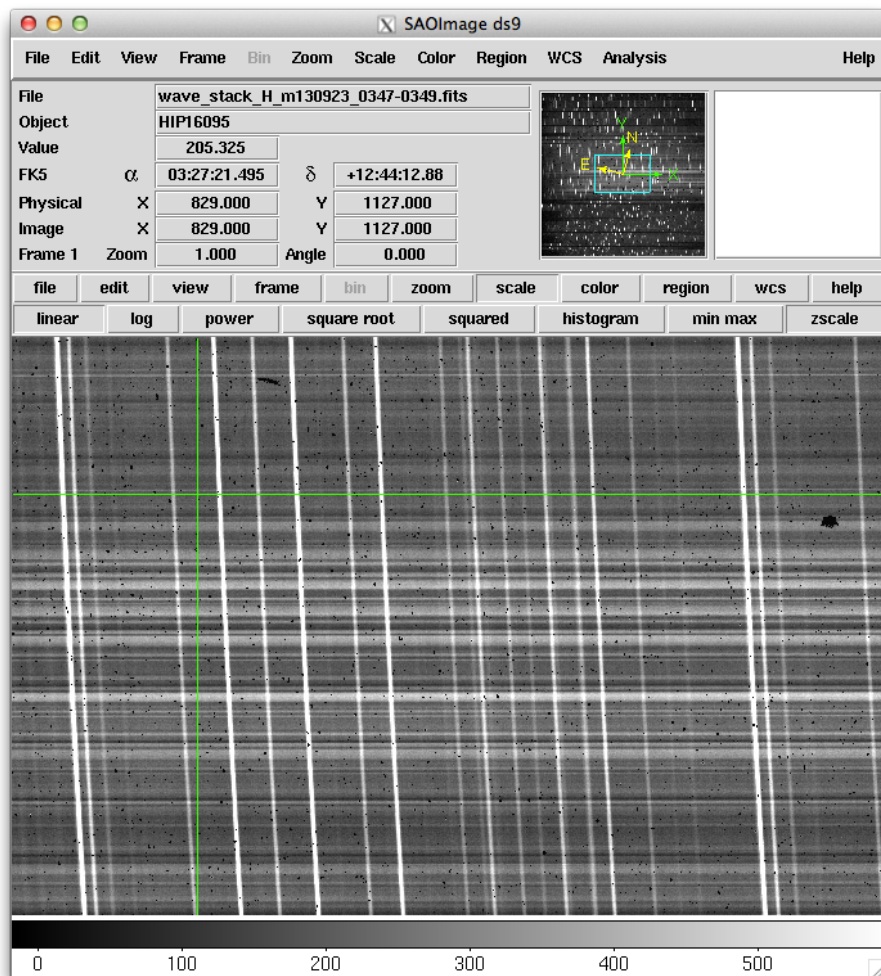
SAOImage ds9

File Edit View Frame Bin Zoom Scale Color Region WCS Analysis Help

| File | wave_stack_H_m130923_0347-0349.fits | | |
|---|---|---|---|
| Object | HIP16095 | | |
| Value | 205.325 | | |
| FK5 | α 03:27:21.495 | δ | +12:44:12.88 |
| Physical | X 829.000 | Y | 1127.000 |
| Image | X 829.000 | Y | 1127.000 |
| Frame 1 | Zoom 1.000 | Angle | 0.000 |

Y N E X

file edit view frame bin zoom scale color region wcs help

linear log power square root squared histogram min max zscale

0 100 200 300 400 500